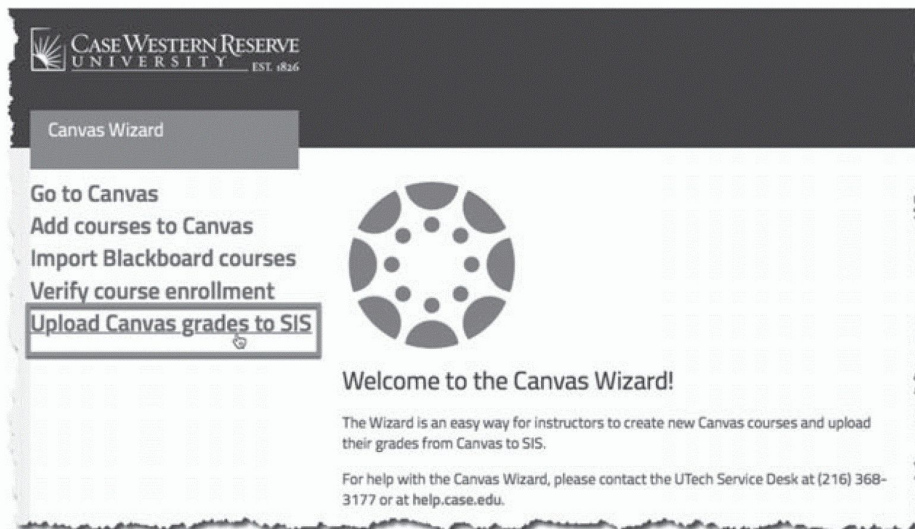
CASE WESTERN RESERVE UNIVERSITY EST. 1826

Canvas Wizard

Go to Canvas
Add courses to Canvas
Import Blackboard courses
Verify course enrollment
Upload Canvas grades to SIS

Welcome to the Canvas Wizard!

The Wizard is an easy way for instructors to create new Canvas courses and upload their grades from Canvas to SIS.

For help with the Canvas Wizard, please contact the UTech Service Desk at (216) 368-3177 or at help.case.edu.